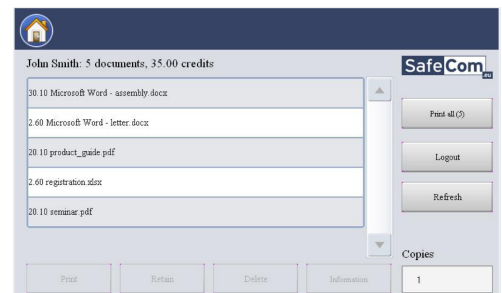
John Smith: 5 documents, 35.00 credits

SafeCom.eu

30.10 Microsoft Word - assembly.docx

2.60 Microsoft Word - letter.docx

20.10 product_guide.pdf

2.60 registration.xlsx

20.10 seminar.pdf

Print all (5)

Logout

Refresh

Copies

1

Print

Retain

Delete

Information